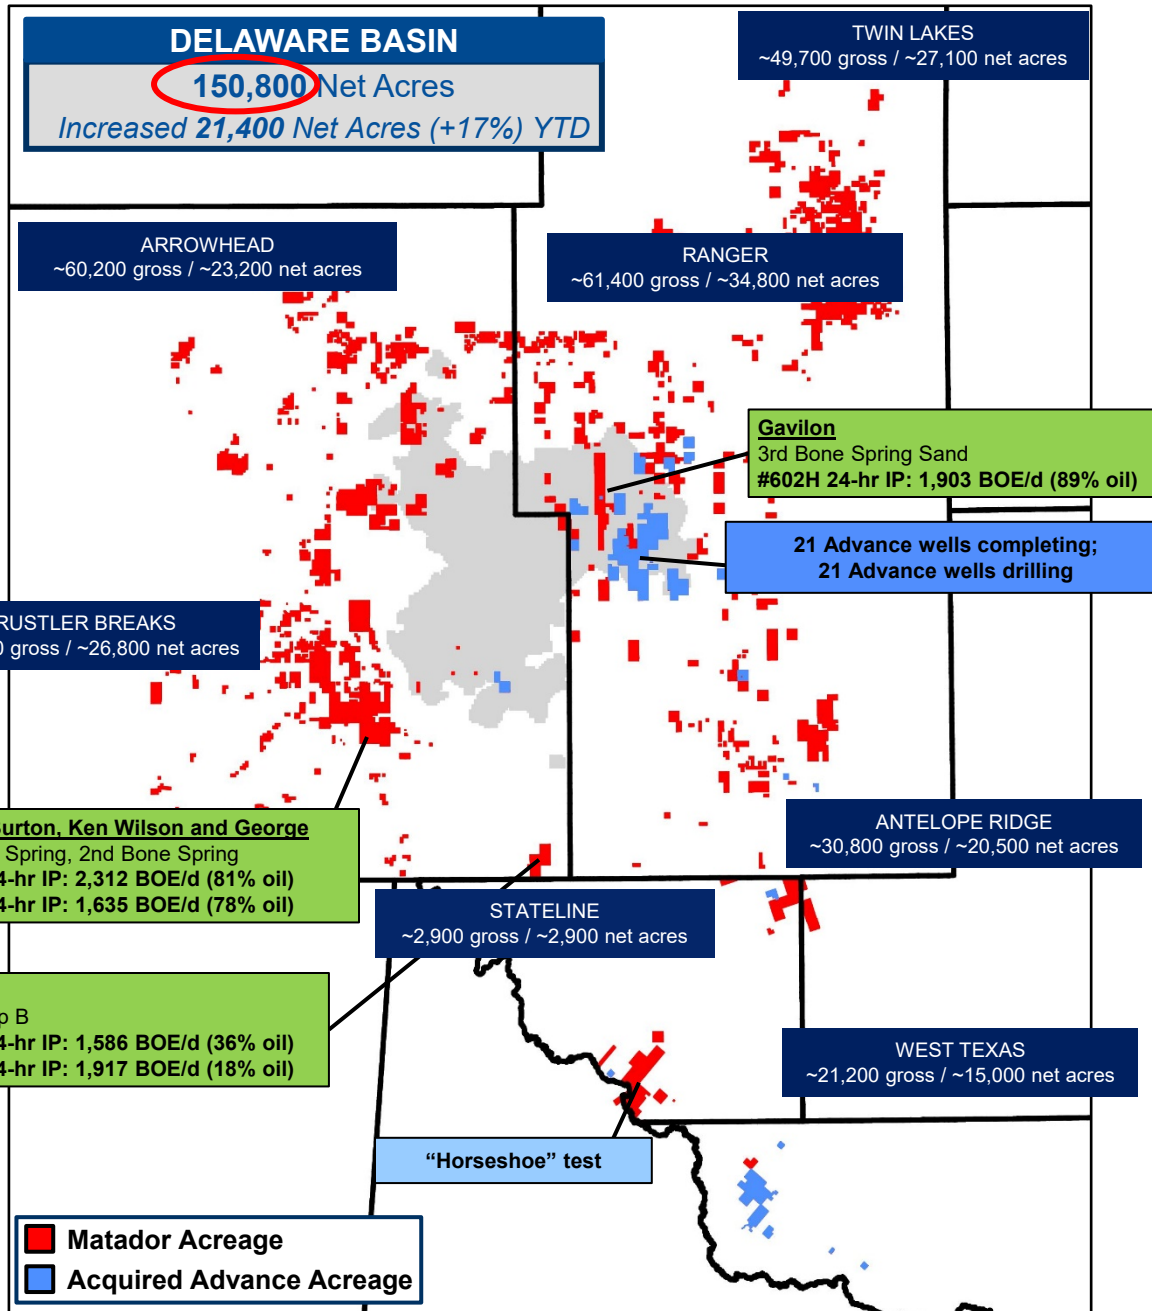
DELAWARE BASIN
150,800 Net Acres
Increased 21,400 Net Acres (+17%) YTD

TWIN LAKES
~49,700 gross / ~27,100 net acres

ARROWHEAD
~60,200 gross / ~23,200 net acres

RANGER
~61,400 gross / ~34,800 net acres

Gavilon
3rd Bone Spring Sand
#602H 24-hr IP: 1,903 BOE/d (89% oil)

21 Advance wells completing;
21 Advance wells drilling

RUSTLER BREAKS
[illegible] gross / ~26,800 net acres

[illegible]urton, Ken Wilson and George
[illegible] Spring, 2nd Bone Spring
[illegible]4-hr IP: 2,312 BOE/d (81% oil)
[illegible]4-hr IP: 1,635 BOE/d (78% oil)

ANTELOPE RIDGE
~30,800 gross / ~20,500 net acres

STATELINE
~2,900 gross / ~2,900 net acres

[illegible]p B
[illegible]4-hr IP: 1,586 BOE/d (36% oil)
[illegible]4-hr IP: 1,917 BOE/d (18% oil)

WEST TEXAS
~21,200 gross / ~15,000 net acres

“Horseshoe” test

Matador Acreage
Acquired Advance Acreage